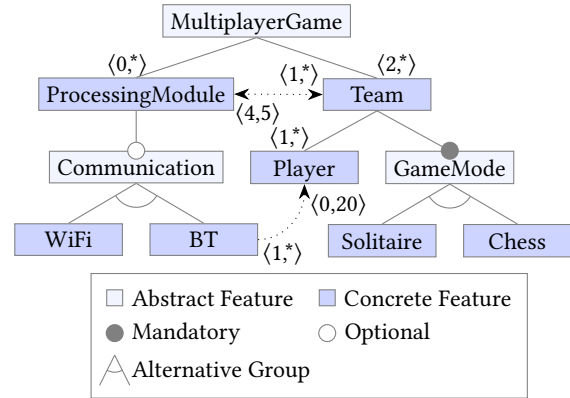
MultiplayerGame

$\langle 0,*\rangle$

$\langle 2,*\rangle$

ProcessingModule

$\langle 1,*\rangle$

Team

$\langle 4,5\rangle$

$\langle 1,*\rangle$

Communication

Player

GameMode

$\langle 0,20\rangle$

WiFi

BT

$\langle 1,*\rangle$

Solitaire

Chess

Abstract Feature
Concrete Feature
Mandatory
Optional
Alternative Group